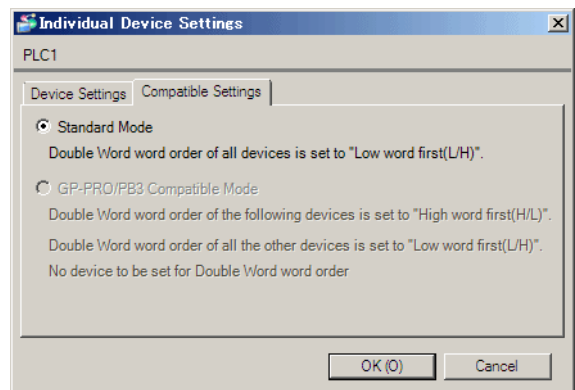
Individual Device Settings

PLC1

Device Settings | Compatible Settings

Standard Mode

Double Word word order of all devices is set to "Low word first(L/H)".

GP-PRO/PB3 Compatible Mode

Double Word word order of the following devices is set to "High word first(H/L)".

Double Word word order of all the other devices is set to "Low word first(L/H)".

No device to be set for Double Word word order

OK (O)

Cancel